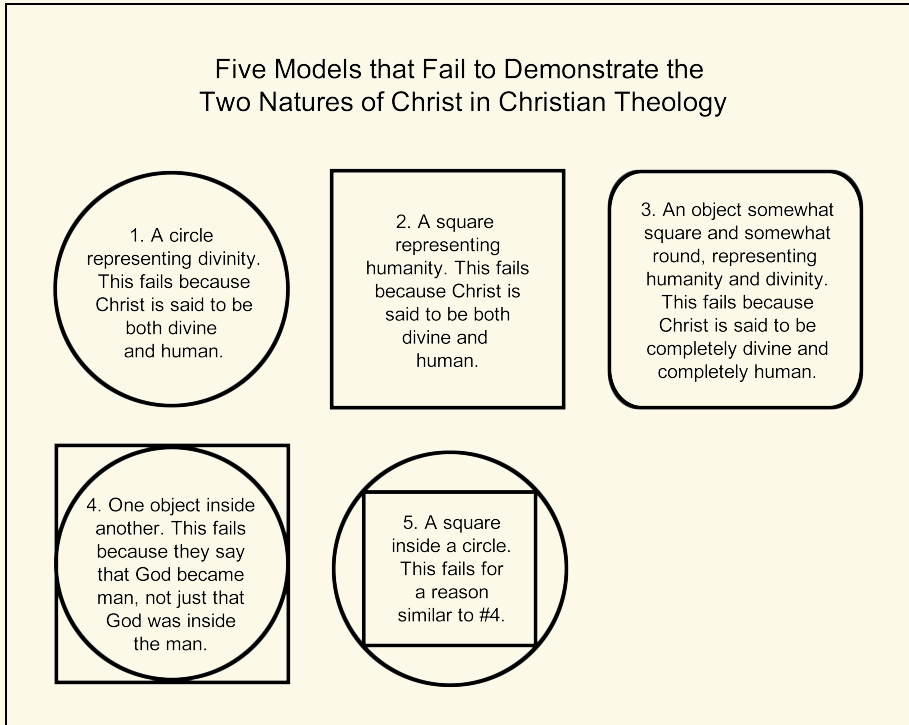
Five Models that Fail to Demonstrate the Two Natures of Christ in Christian Theology

1. A circle representing divinity. This fails because Christ is said to be both divine and human.

2. A square representing humanity. This fails because Christ is said to be both divine and human.

3. An object somewhat square and somewhat round, representing humanity and divinity. This fails because Christ is said to be completely divine and completely human.

4. One object inside another. This fails because they say that God became man, not just that God was inside the man.

5. A square inside a circle. This fails for a reason similar to #4.